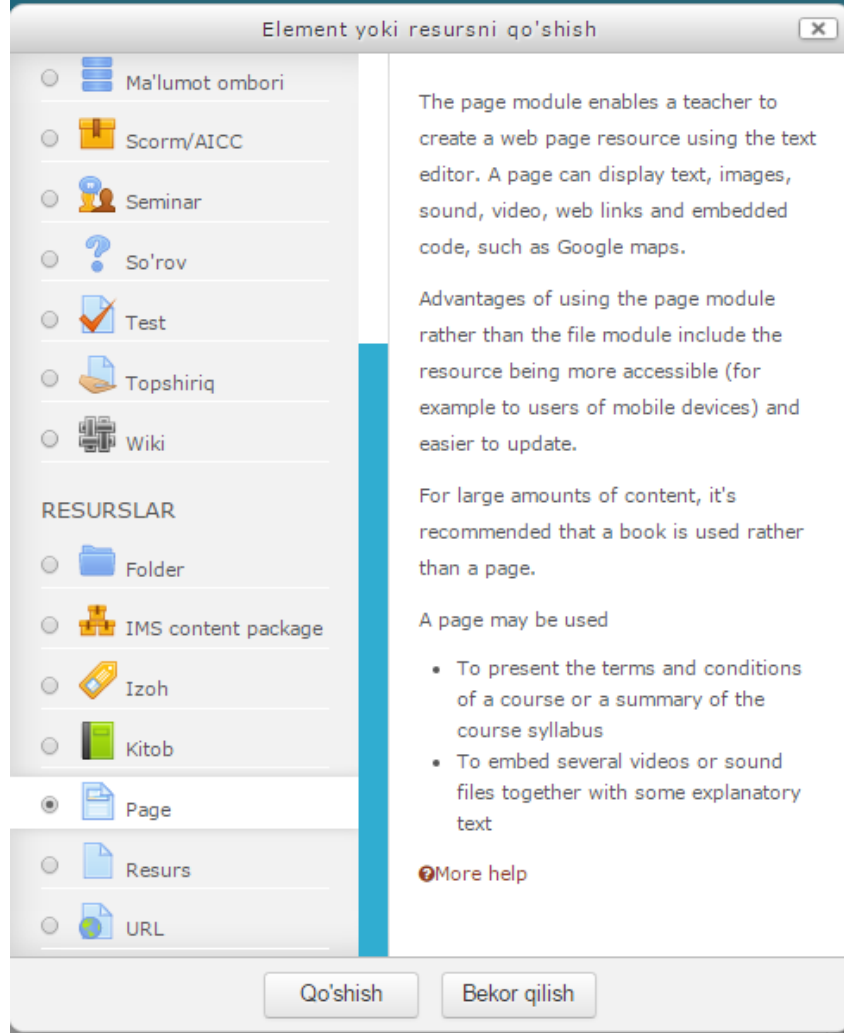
Element yoki resursni qo'shish

Ma'lumot ombori

Scorm/AICC

Seminar

So'rov

Test

Topshiriq

Wiki

RESURSLAR

Folder

IMS content package

Izoh

Kitob

Page

Resurs

URL

The page module enables a teacher to create a web page resource using the text editor. A page can display text, images, sound, video, web links and embedded code, such as Google maps.

Advantages of using the page module rather than the file module include the resource being more accessible (for example to users of mobile devices) and easier to update.

For large amounts of content, it's recommended that a book is used rather than a page.

A page may be used

- To present the terms and conditions of a course or a summary of the course syllabus
- To embed several videos or sound files together with some explanatory text

More help

Qo'shish

Bekor qilish